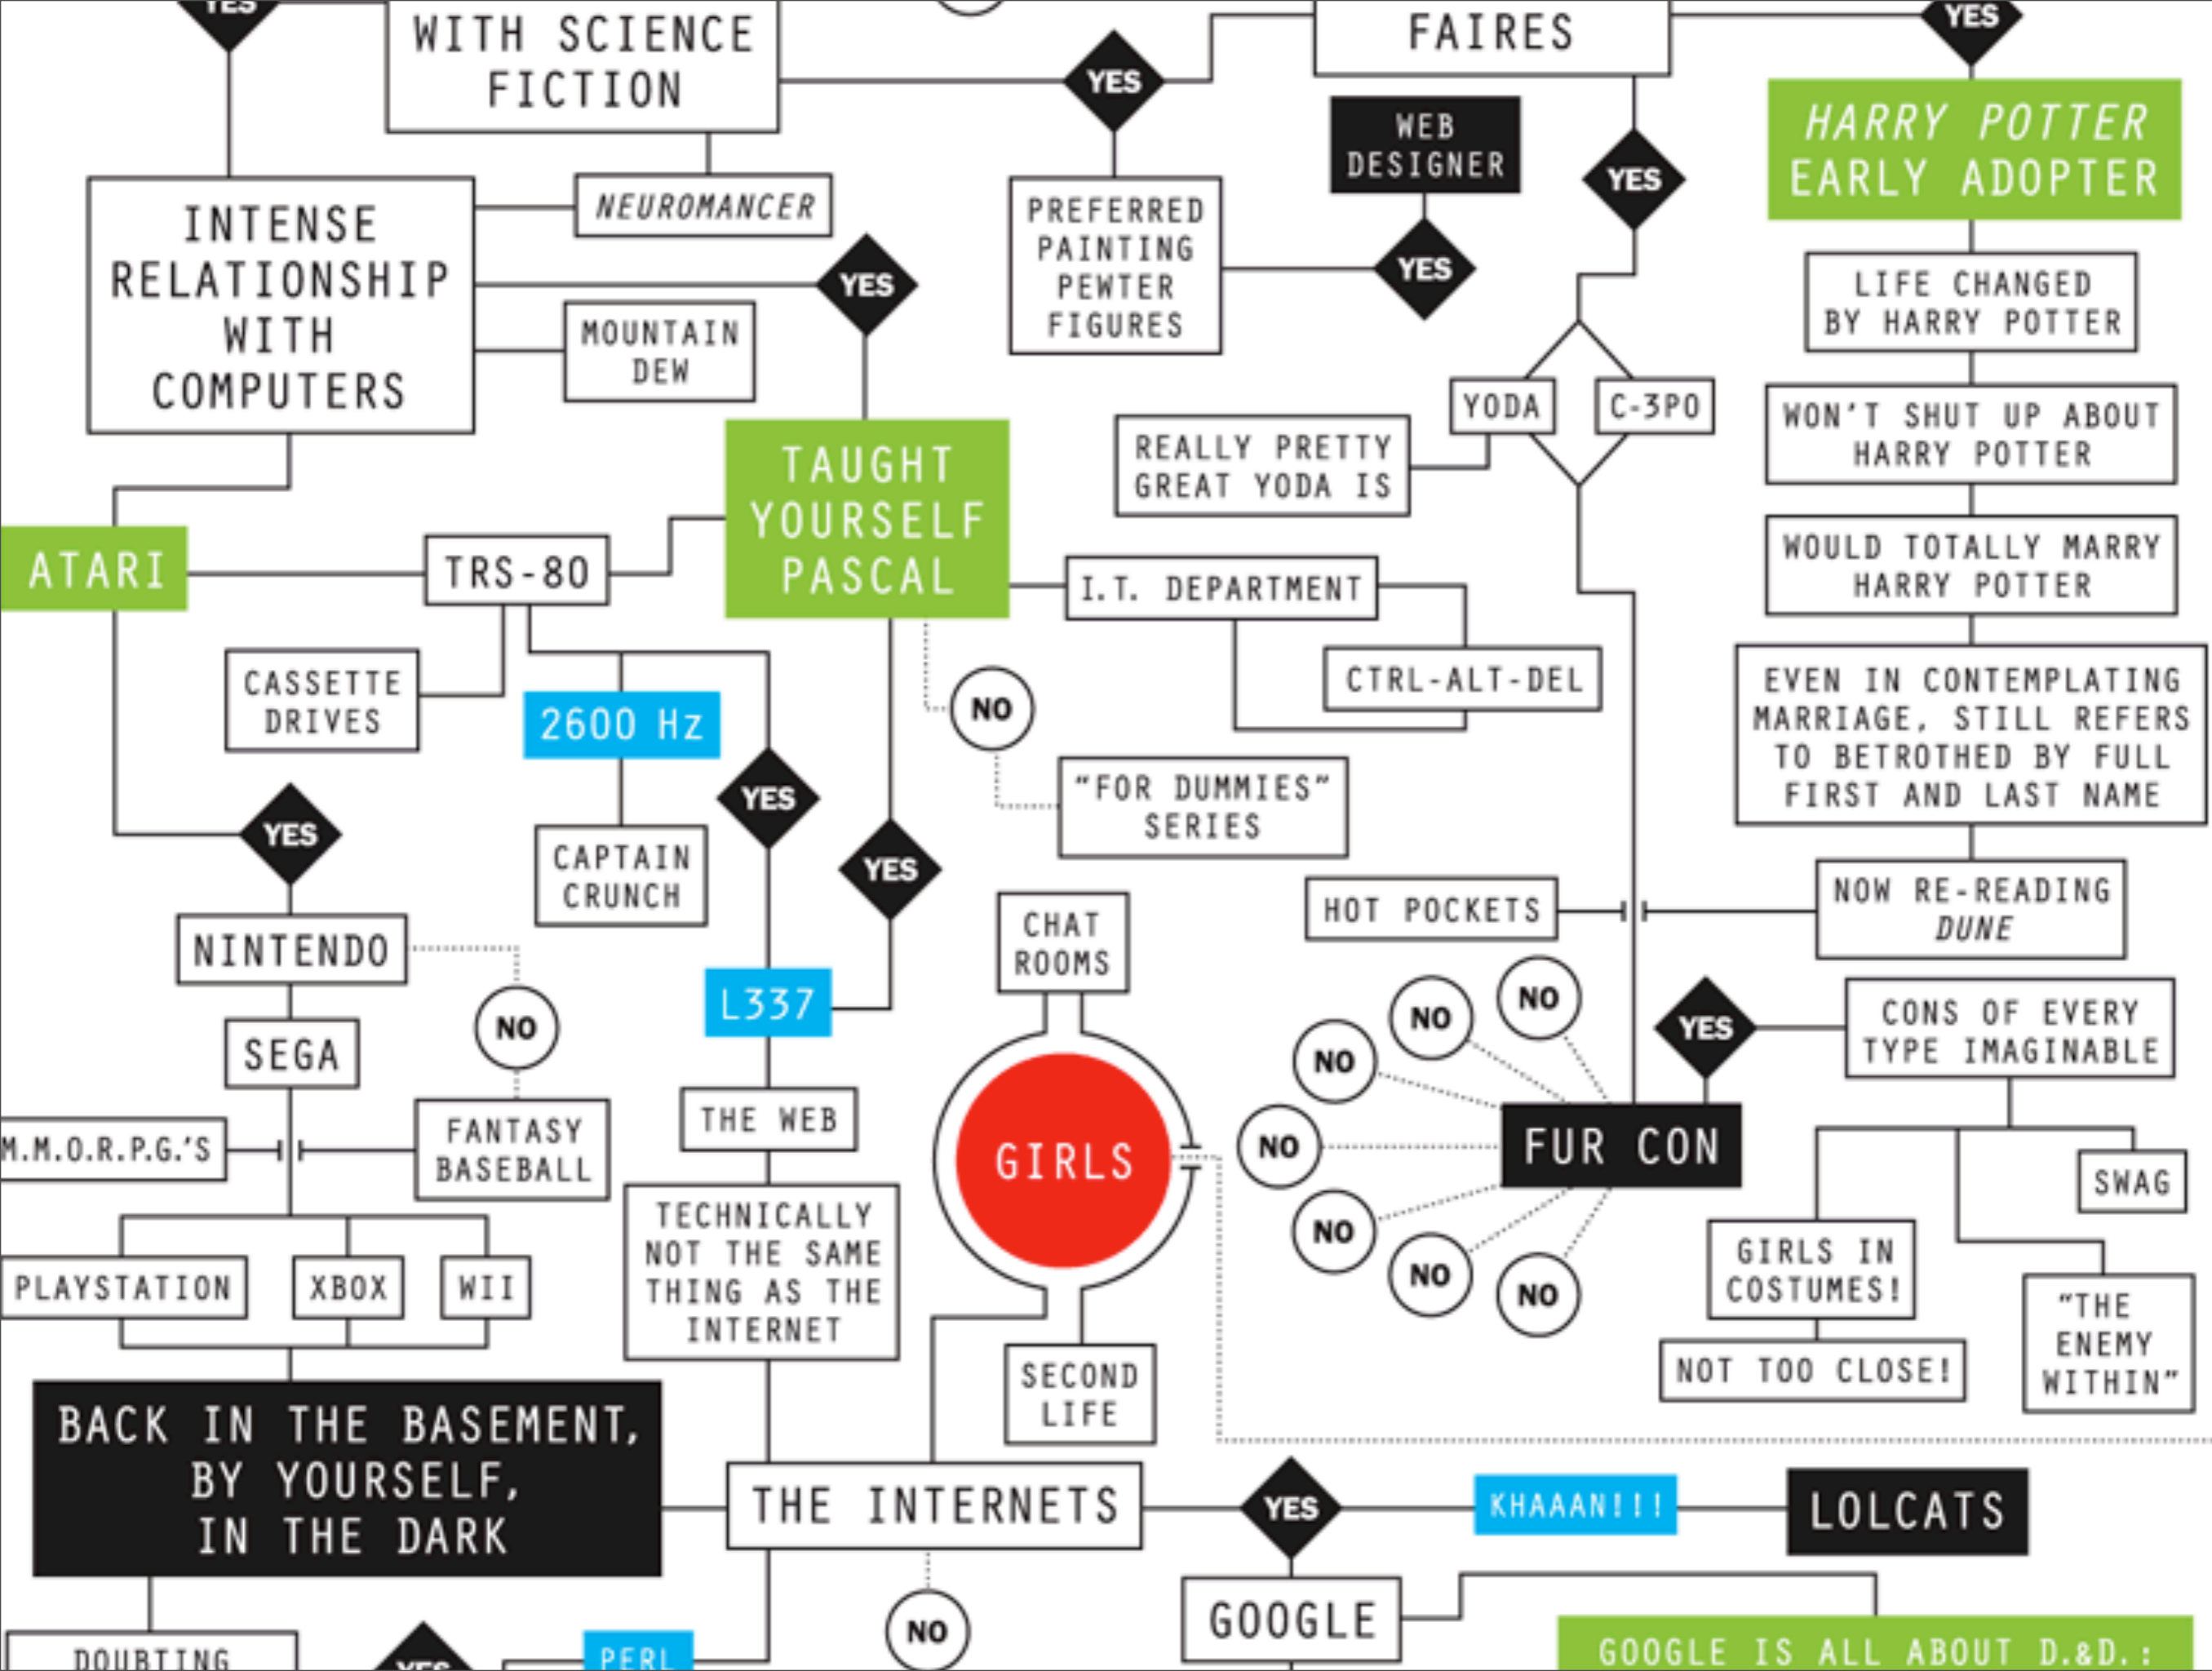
YES

WITH SCIENCE FICTION

YES

FAIRES

YES

WEB DESIGNER

YES

HARRY POTTER EARLY ADOPTER

INTENSE RELATIONSHIP WITH COMPUTERS

NEUROMANCER

PREFERRED PAINTING PEWTER FIGURES

YES

YES

LIFE CHANGED BY HARRY POTTER

MOUNTAIN DEW

YODA

C-3PO

WON'T SHUT UP ABOUT HARRY POTTER

REALLY PRETTY GREAT YODA IS

TAUGHT YOURSELF PASCAL

ATARI

TRS-80

I.T. DEPARTMENT

WOULD TOTALLY MARRY HARRY POTTER

CASSETTE DRIVES

CTRL-ALT-DEL

2600 Hz

NO

EVEN IN CONTEMPLATING MARRIAGE, STILL REFERS TO BETROTHED BY FULL FIRST AND LAST NAME

"FOR DUMMIES" SERIES

YES

YES

CAPTAIN CRUNCH

YES

NINTENDO

CHAT ROOMS

HOT POCKETS

NOW RE-READING DUNE

NO

NO

L337

NO

YES

CONS OF EVERY TYPE IMAGINABLE

SEGA

NO

NO

THE WEB

FANTASY BASEBALL

GIRLS

NO

FUR CON

M.M.O.R.P.G.'S

SWAG

TECHNICALLY NOT THE SAME THING AS THE INTERNET

NO

GIRLS IN COSTUMES!

NO

PLAYSTATION

XBOX

WII

NO

NO

"THE ENEMY WITHIN"

NOT TOO CLOSE!

SECOND LIFE

BACK IN THE BASEMENT, BY YOURSELF, IN THE DARK

THE INTERNETS

YES

KHAAAN!!!

LOLCATS

NO

GOOGLE

DOUBTING

YES

PERL

GOOGLE IS ALL ABOUT D.&D.: